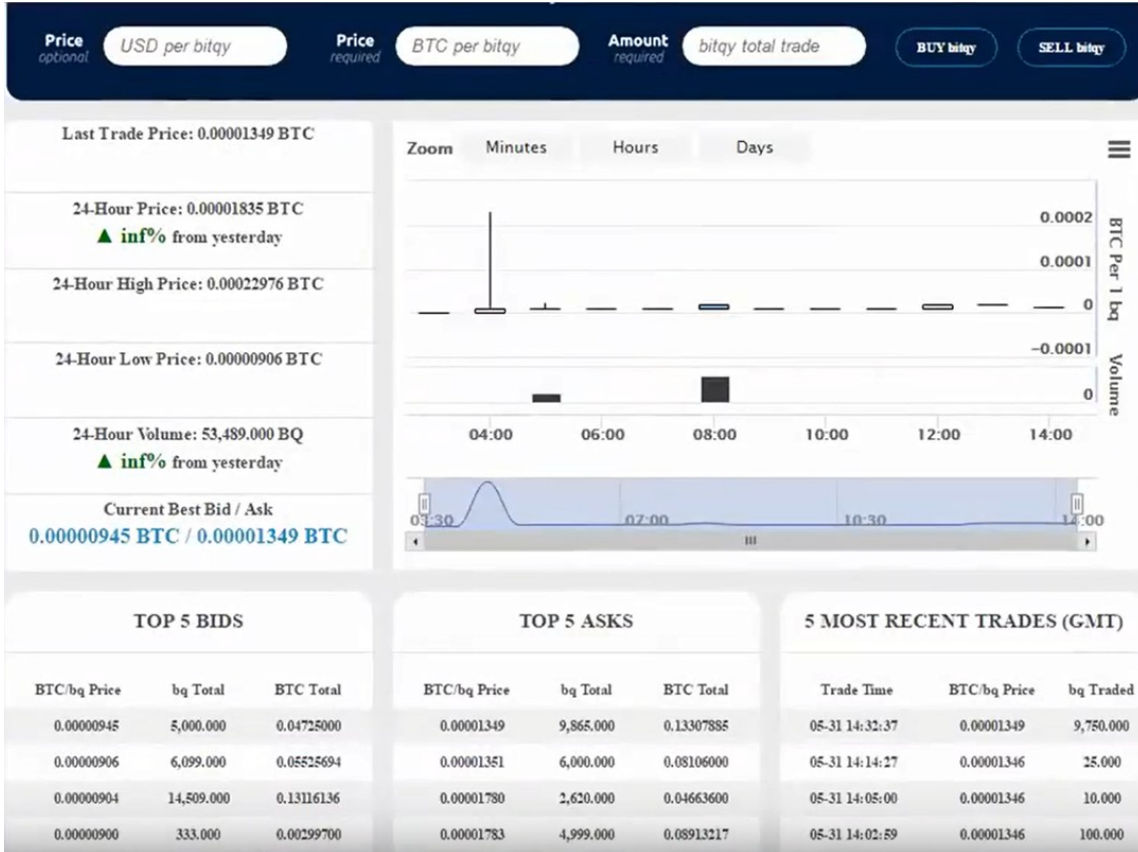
Price optional USD per bitqy Price required BTC per bitqy Amount required bitqy total trade BUY bitqy SELL bitqy

Last Trade Price: 0.00001349 BTC

24-Hour Price: 0.00001835 BTC
▲ inf% from yesterday

24-Hour High Price: 0.00022976 BTC

24-Hour Low Price: 0.00000906 BTC

24-Hour Volume: 53,489.000 BQ
▲ inf% from yesterday

Current Best Bid / Ask
0.00000945 BTC / 0.00001349 BTC

Zoom Minutes Hours Days

0.0002
0.0001
0
-0.0001
0
BTC Per 1 bq
Volume

04:00 06:00 08:00 10:00 12:00 14:00

03:30 07:00 10:30 14:00

TOP 5 BIDS

| BTC/bq Price | bq Total | BTC Total |
|---|---|---|
| 0.00000945 | 5,000.000 | 0.04725000 |
| 0.00000906 | 6,099.000 | 0.05525694 |
| 0.00000904 | 14,509.000 | 0.13116136 |
| 0.00000900 | 333.000 | 0.00299700 |

TOP 5 ASKS

| BTC/bq Price | bq Total | BTC Total |
|---|---|---|
| 0.00001349 | 9,865.000 | 0.13307885 |
| 0.00001351 | 6,000.000 | 0.08106000 |
| 0.00001780 | 2,620.000 | 0.04663600 |
| 0.00001783 | 4,999.000 | 0.08913217 |

5 MOST RECENT TRADES (GMT)

| Trade Time | BTC/bq Price | bq Traded |
|---|---|---|
| 05-31 14:32:37 | 0.00001349 | 9,750.000 |
| 05-31 14:14:27 | 0.00001346 | 25.000 |
| 05-31 14:05:00 | 0.00001346 | 10.000 |
| 05-31 14:02:59 | 0.00001346 | 100.000 |